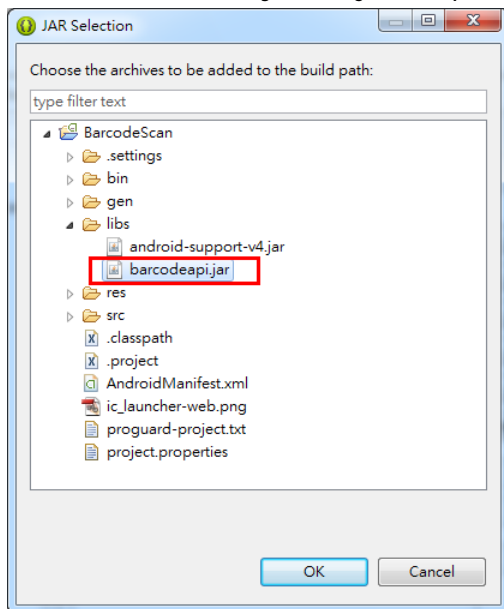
JAR Selection

Choose the archives to be added to the build path:

type filter text

BarcodeScan
.settings
bin
gen
libs
android-support-v4.jar
barcodeapi.jar
res
src
.classpath
.project
AndroidManifest.xml
ic_launcher-web.png
proguard-project.txt
project.properties

OK
Cancel